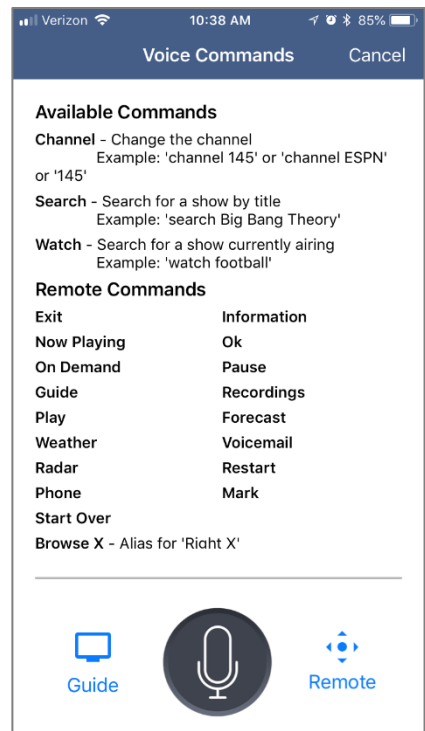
Verizon 10:38 AM 85%

Voice Commands Cancel

Available Commands

Channel - Change the channel
Example: 'channel 145' or 'channel ESPN' or '145'

Search - Search for a show by title
Example: 'search Big Bang Theory'

Watch - Search for a show currently airing
Example: 'watch football'

Remote Commands

Exit
Now Playing
On Demand
Guide
Play
Weather
Radar
Phone
Start Over

Information
Ok
Pause
Recordings
Forecast
Voicemail
Restart
Mark

Browse X - Alias for 'Right X'

Guide Remote